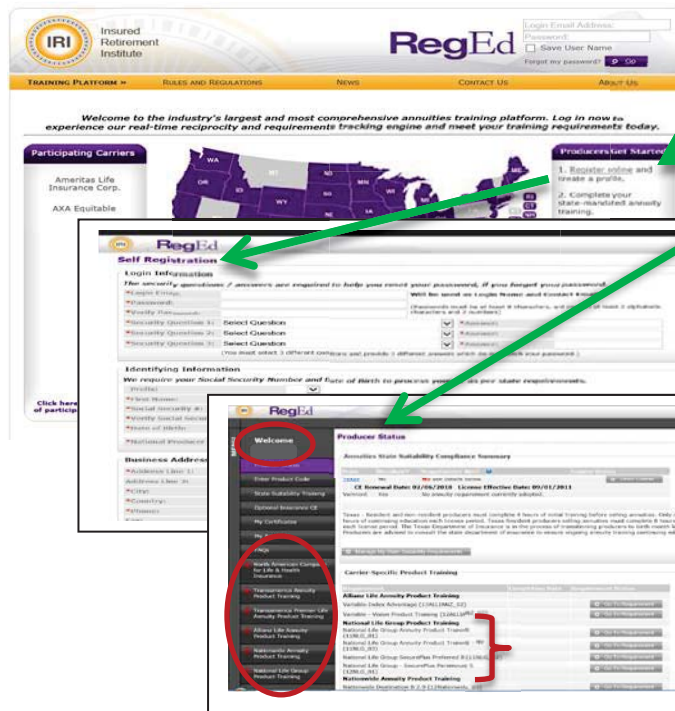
IRI Insured Retirement Institute

RegEd

Login Email Address:
Password:
Save User Name
Forgot my password? Go

TRAINING PLATFORM | RULES AND REGULATIONS | NEWS | CONTACT US | ABOUT US

Welcome to the industry's largest and most comprehensive annuities training platform. Log in now to experience our real-time reciprocity and requirements tracking engine and meet your training requirements today.

Participating Carriers

Ameritas Life Insurance Corp.

AXA Equitable

Click here of particip

Producers Get Started

1. Register online and create a profile.

2. Complete your state-mandated annuity training.

RegEd

Self Registration

Login Information

The security questions / answers are required to help you reset your password, if you forget your password.

*Login Email:
*Password:
*Verify Password:
*Security Question 1: Select Question
*Security Question 2: Select Question
*Security Question 3: Select Question
*Answer:
*Answer:
*Answer:

Will be used as Login Name and Contact Email

(Passwords must be at least 8 characters, and consist of at least 2 alphabetic characters and 2 numbers)

(You must select 3 different questions and provide 3 different answers which do not match your password.)

Identifying Information

We require your Social Security Number and Date of Birth to process your courses as per state requirements.

Prefix:
*First Name:
*Social Security #:
*Verify Social Security
*Date of Birth:
*National Producer

Business Address

*Address Line 1:
Address Line 2:
*City:
*Country:
*Phone:

RegEd

Welcome

Enter Product Code

State Suitability Training

Optional Insurance CE

My Certificates

FAQs

North American Company for Life & Health Insurance

Transamerica Annuity Product Training

Transamerica Premier Life Annuity Product Training

Allianz Life Annuity Product Training

Nationwide Annuity Product Training

National Life Group Product Training

Producer Status

Annuities State Suitability Compliance Summary

CE Renewal Date: 02/06/2010 License Effective Date: 09/01/2011

Vermont No No annuity requirement currently adopted.

Carrier-Specific Product Training

Allianz Life Annuity Product Training

National Life Group Product Training

National Life Group Annuity Product Training

National Life Group Annuity Product Training

National Life Group - SecurePlus Preferred

National Life Group - SecurePlus Paramount

Nationwide Annuity Product Training

Go To Requirement
Go To Requirement
Go To Requirement
Go To Requirement
Go To Requirement
Go To Requirement